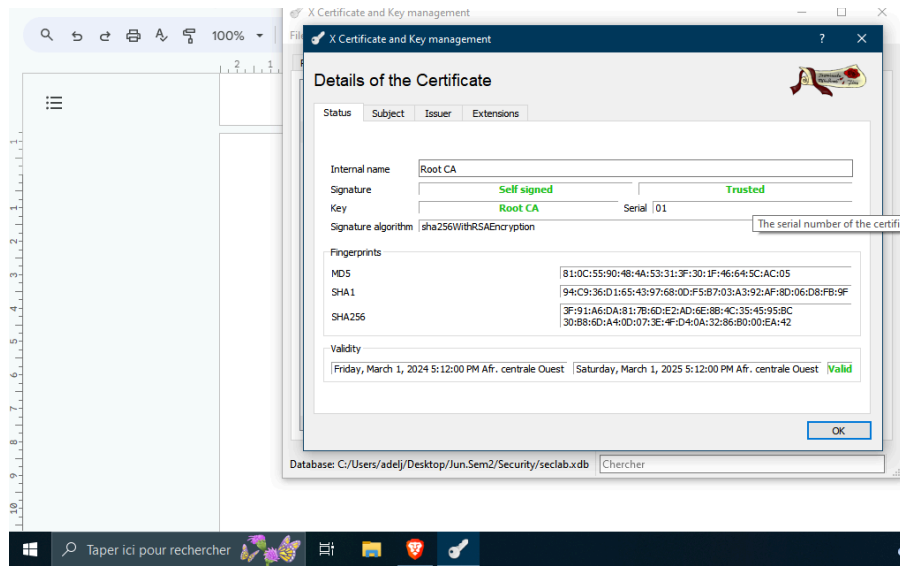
100%

X Certificate and Key management

X Certificate and Key management

?

Details of the Certificate

Status | Subject | Issuer | Extensions

Internal name Root CA

Signature Self signed Trusted

Key Root CA Serial 01

Signature algorithm sha256WithRSAEncryption

The serial number of the certifi

Fingerprints

MD5 81:0C:55:90:48:4A:53:31:3F:30:1F:46:64:5C:AC:05

SHA1 94:C9:36:D1:65:43:97:68:0D:F5:B7:03:A3:92:AF:8D:06:D8:FB:9F

SHA256 3F:91:A6:DA:81:7B:6D:E2:AD:6E:8B:4C:35:45:95:BC 30:8B:6D:A4:0D:07:3E:4F:D4:0A:32:86:B0:00:EA:42

Validity

Friday, March 1, 2024 5:12:00 PM Afr. centrale Ouest Saturday, March 1, 2025 5:12:00 PM Afr. centrale Ouest Valid

OK

Database: C:/Users/adelj/Desktop/Jun.Sem2/Security/seclab.xdb Chercher

Taper ici pour rechercher